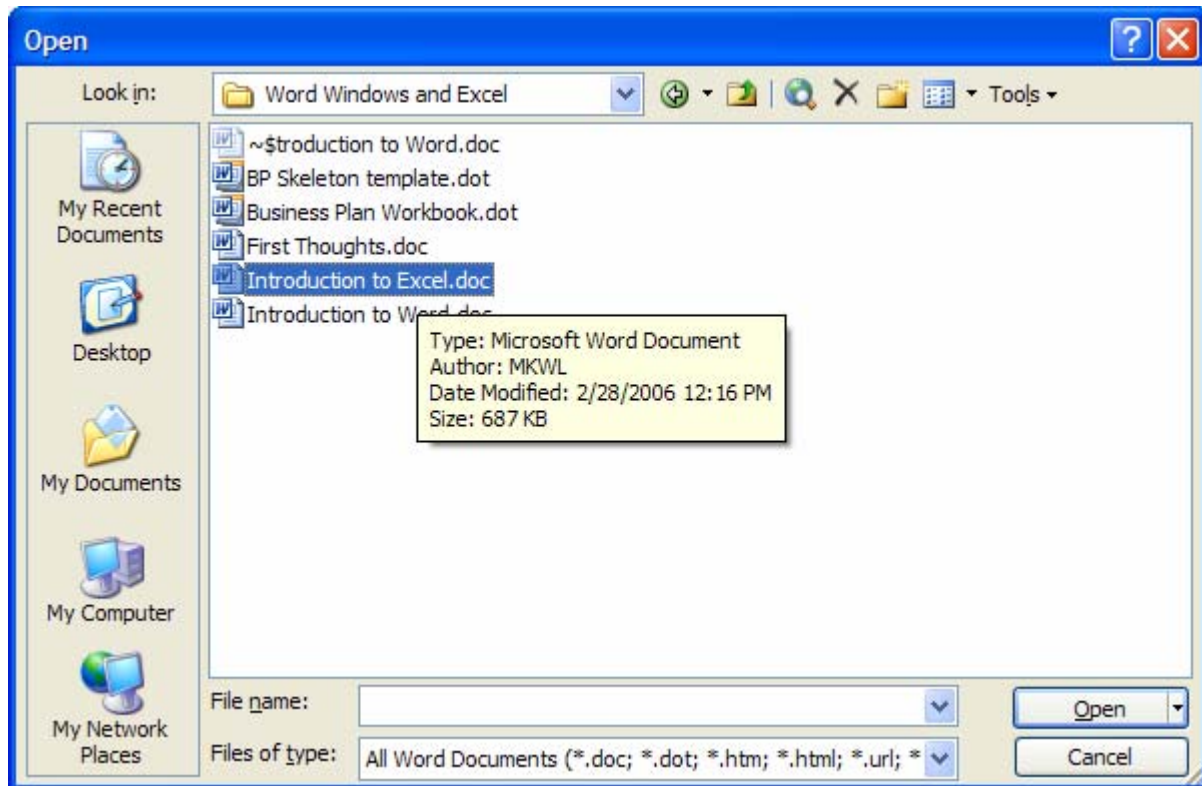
Open

Look in: Word Windows and Excel

Tools

My Recent Documents

Desktop

My Documents

My Computer

My Network Places

~$troduction to Word.doc
BP Skeleton template.dot
Business Plan Workbook.dot
First Thoughts.doc
Introduction to Excel.doc
Introduction to W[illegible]

Type: Microsoft Word Document
Author: MKWL
Date Modified: 2/28/2006 12:16 PM
Size: 687 KB

File name:

Files of type: All Word Documents (*.doc; *.dot; *.htm; *.html; *.url; *

Open

Cancel